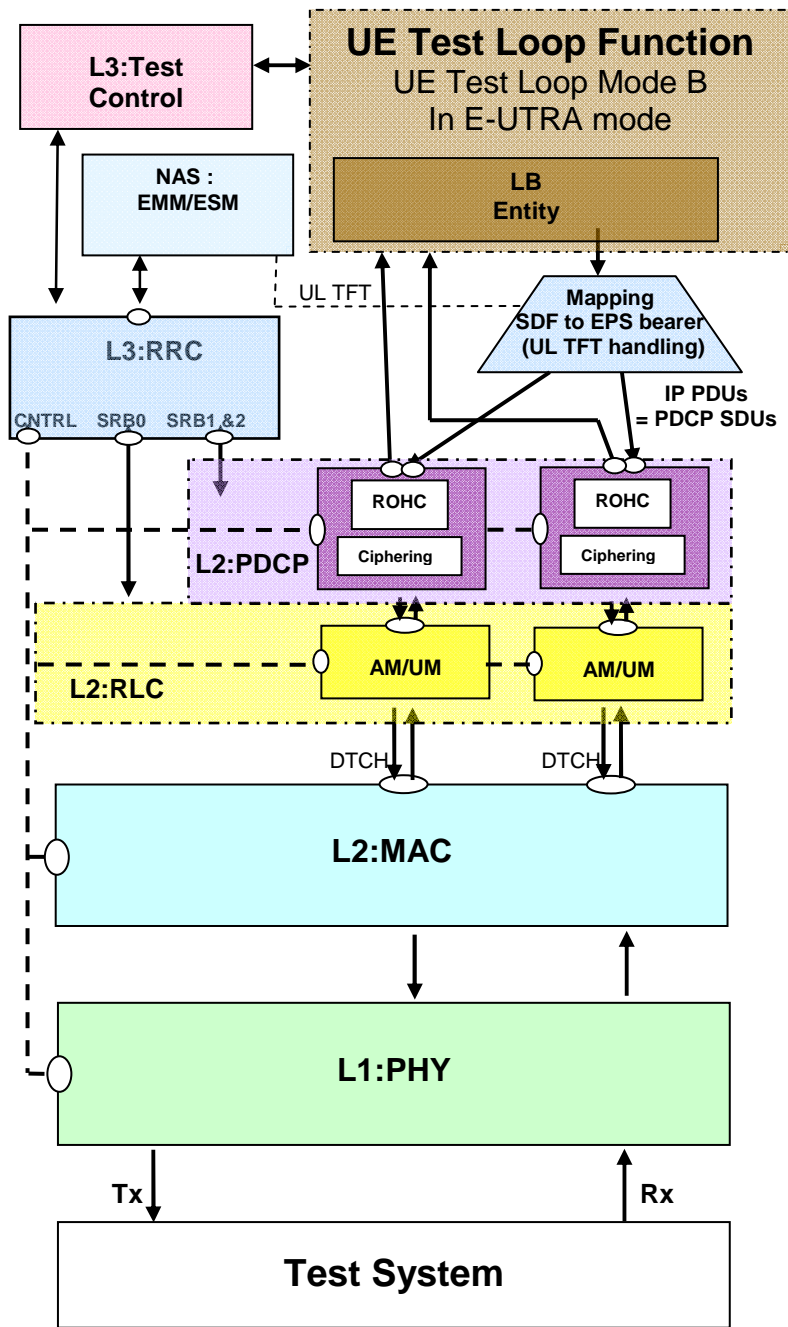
L3:Test Control

UE Test Loop Function
UE Test Loop Mode B
In E-UTRA mode

LB
Entity

NAS :
EMM/ESM

UL TFT

Mapping
SDF to EPS bearer
(UL TFT handling)

L3:RRC

CNTRL SRB0 SRB1 &2

IP PDUs
= PDCP SDUs

ROHC

Ciphering

ROHC

Ciphering

L2:PDCP

AM/UM

AM/UM

L2:RLC

DTCH

DTCH

L2:MAC

L1:PHY

Tx

Rx

Test System